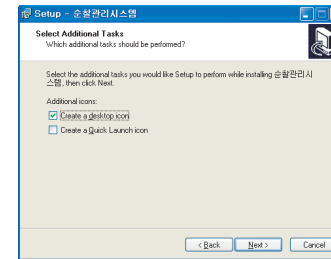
Setup - 순찰관리시스템

Select Additional Tasks
Which additional tasks should be performed?

Select the additional tasks you would like Setup to perform while installing 순찰관리시스템, then click Next.

Additional icons:

Create a desktop icon

Create a Quick Launch icon

< Back Next > Cancel